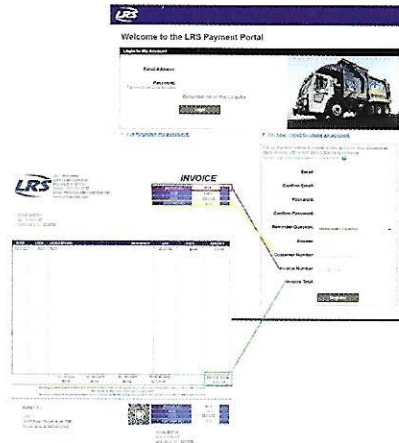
LRS

Welcome to the LRS Payment Portal

Login to My Account

Email Address

Password

Remember me on this computer

Login

I've forgotten my password

First time here? Create an account.

Email

Confirm Email

Password

Confirm Password

Reminder Question

Answer

Customer Number

Invoice Number

Invoice Total

Register

LRS

INVOICE